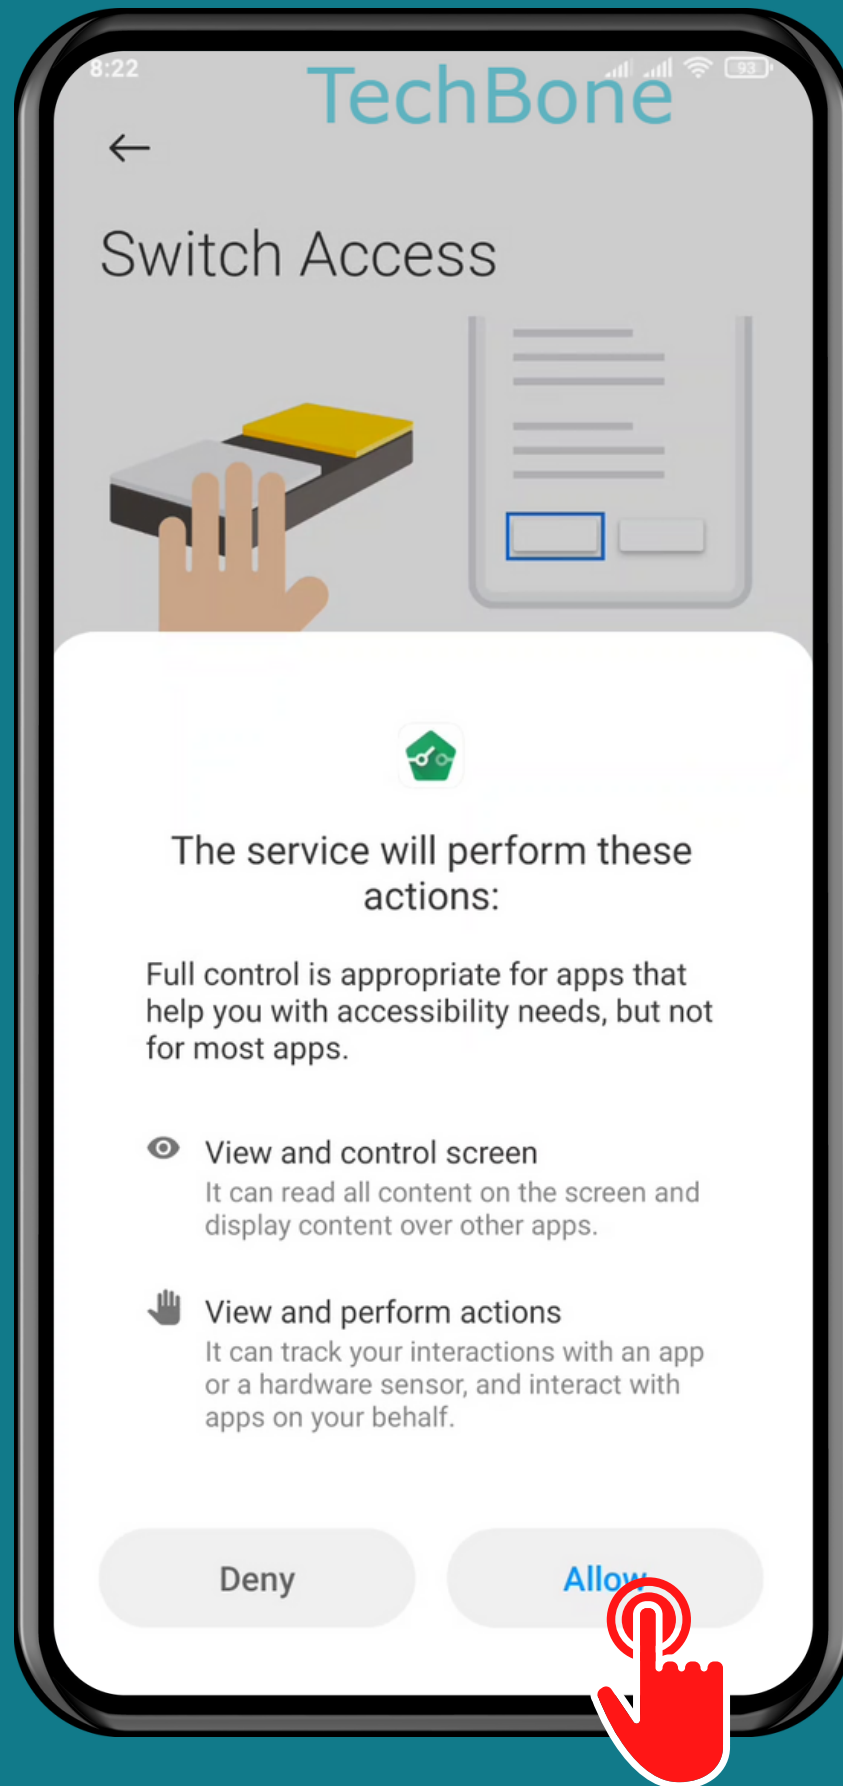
8:22

TechBone

93

Switch Access

The service will perform these actions:

Full control is appropriate for apps that help you with accessibility needs, but not for most apps.

View and control screen
It can read all content on the screen and display content over other apps.

View and perform actions
It can track your interactions with an app or a hardware sensor, and interact with apps on your behalf.

Deny

Allow